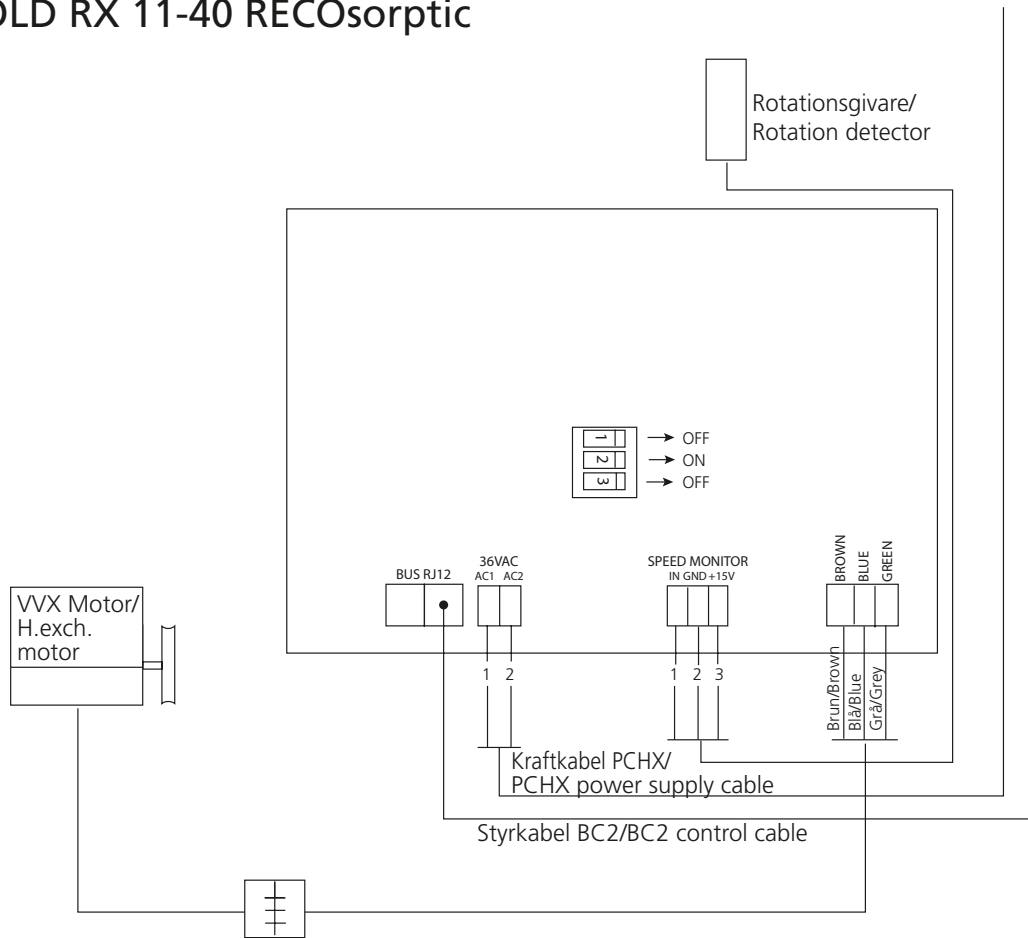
OLD RX 11-40 RECOsorptic

Rotationsgivare/
Rotation detector

1 → OFF
2 → ON
3 → OFF

BUS RJ12

36VAC
AC1 AC2

SPEED MONITOR
IN GND +15V

BROWN BLUE GREEN

VVX Motor/
H.exch.
motor

1 2

1 2 3

Brun/Brown
Blå/Blue
Grå/Grey

Kraftkabel PCHX/
PCHX power supply cable

Styrkabel BC2/BC2 control cable